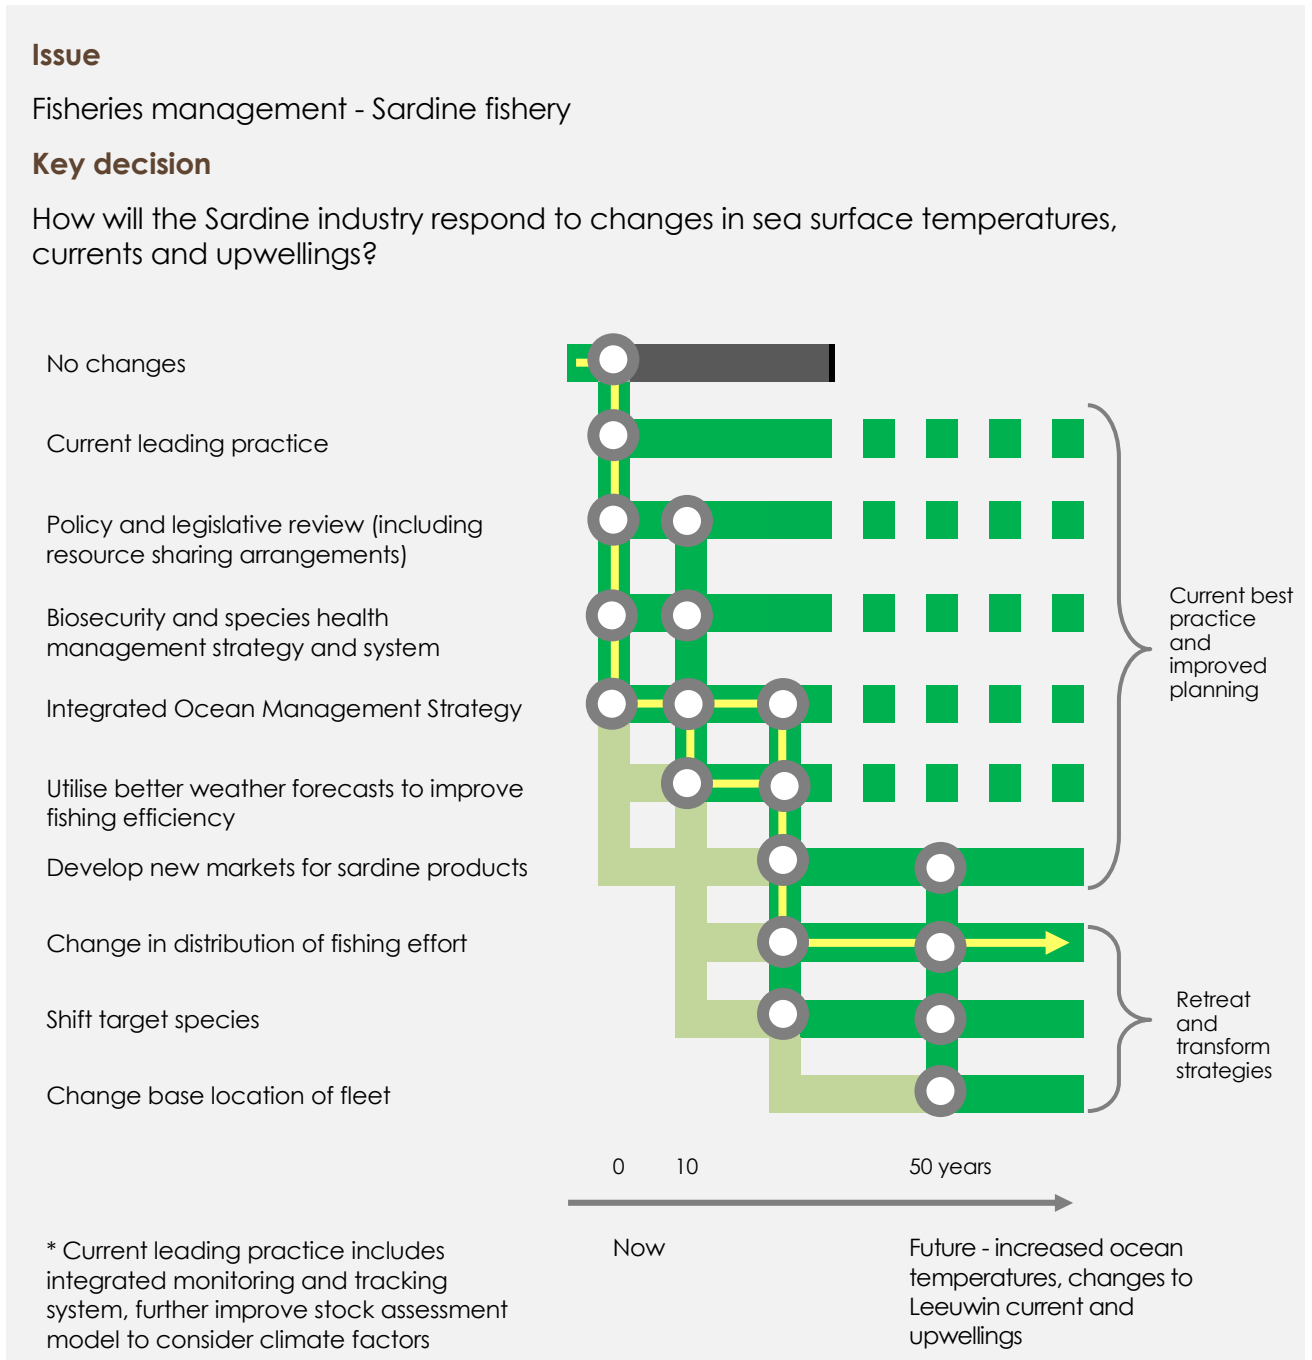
Issue

Fisheries management - Sardine fishery

Key decision

How will the Sardine industry respond to changes in sea surface temperatures, currents and upwellings?

No changes

Current leading practice

Policy and legislative review (including resource sharing arrangements)

Biosecurity and species health management strategy and system

Integrated Ocean Management Strategy

Utilise better weather forecasts to improve fishing efficiency

Develop new markets for sardine products

Change in distribution of fishing effort

Shift target species

Change base location of fleet

Current best practice and improved planning

Retreat and transform strategies

0 10 50 years

Now

Future - increased ocean temperatures, changes to Leeuwin current and upwellings

* Current leading practice includes integrated monitoring and tracking system, further improve stock assessment model to consider climate factors